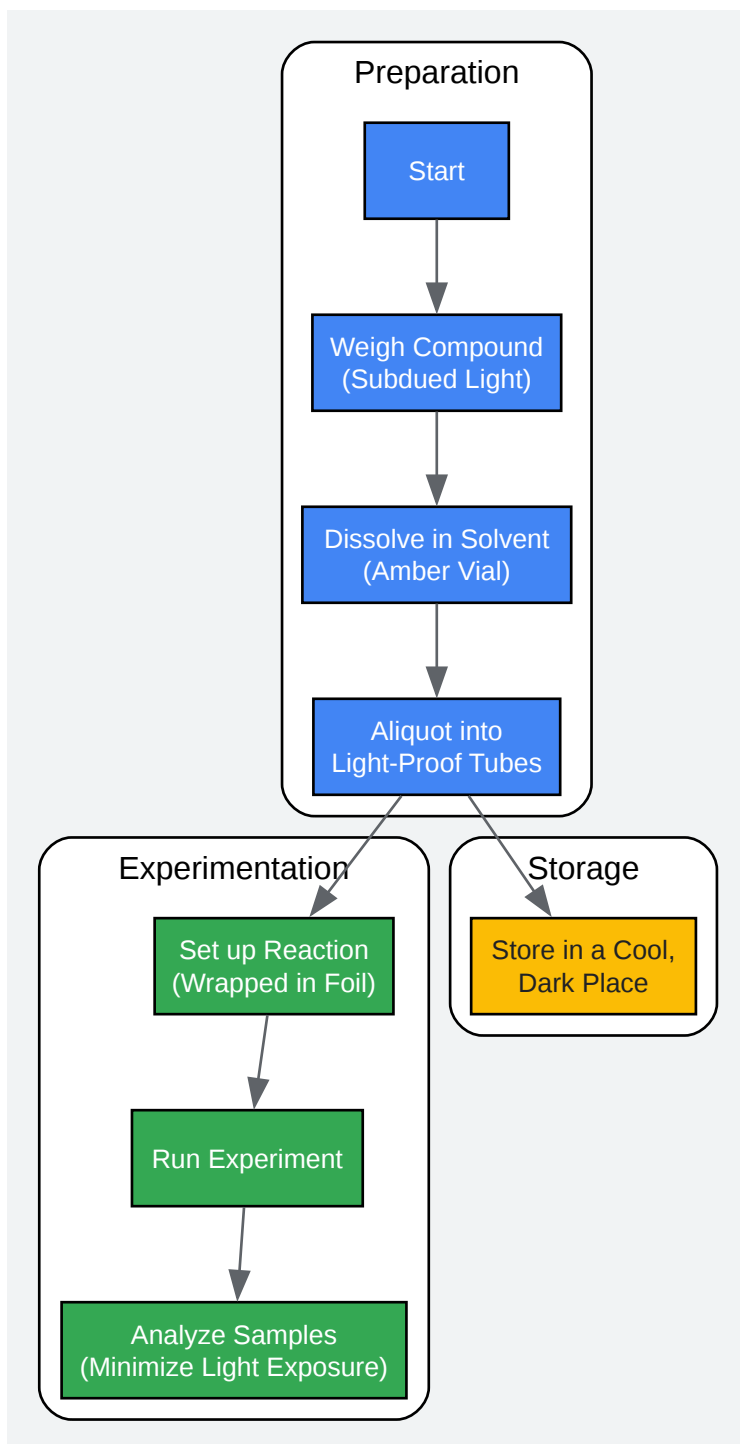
Preparation

Start

Weigh Compound (Subdued Light)

Dissolve in Solvent (Amber Vial)

Aliquot into Light-Proof Tubes

Experimentation

Set up Reaction (Wrapped in Foil)

Run Experiment

Analyze Samples (Minimize Light Exposure)

Storage

Store in a Cool, Dark Place